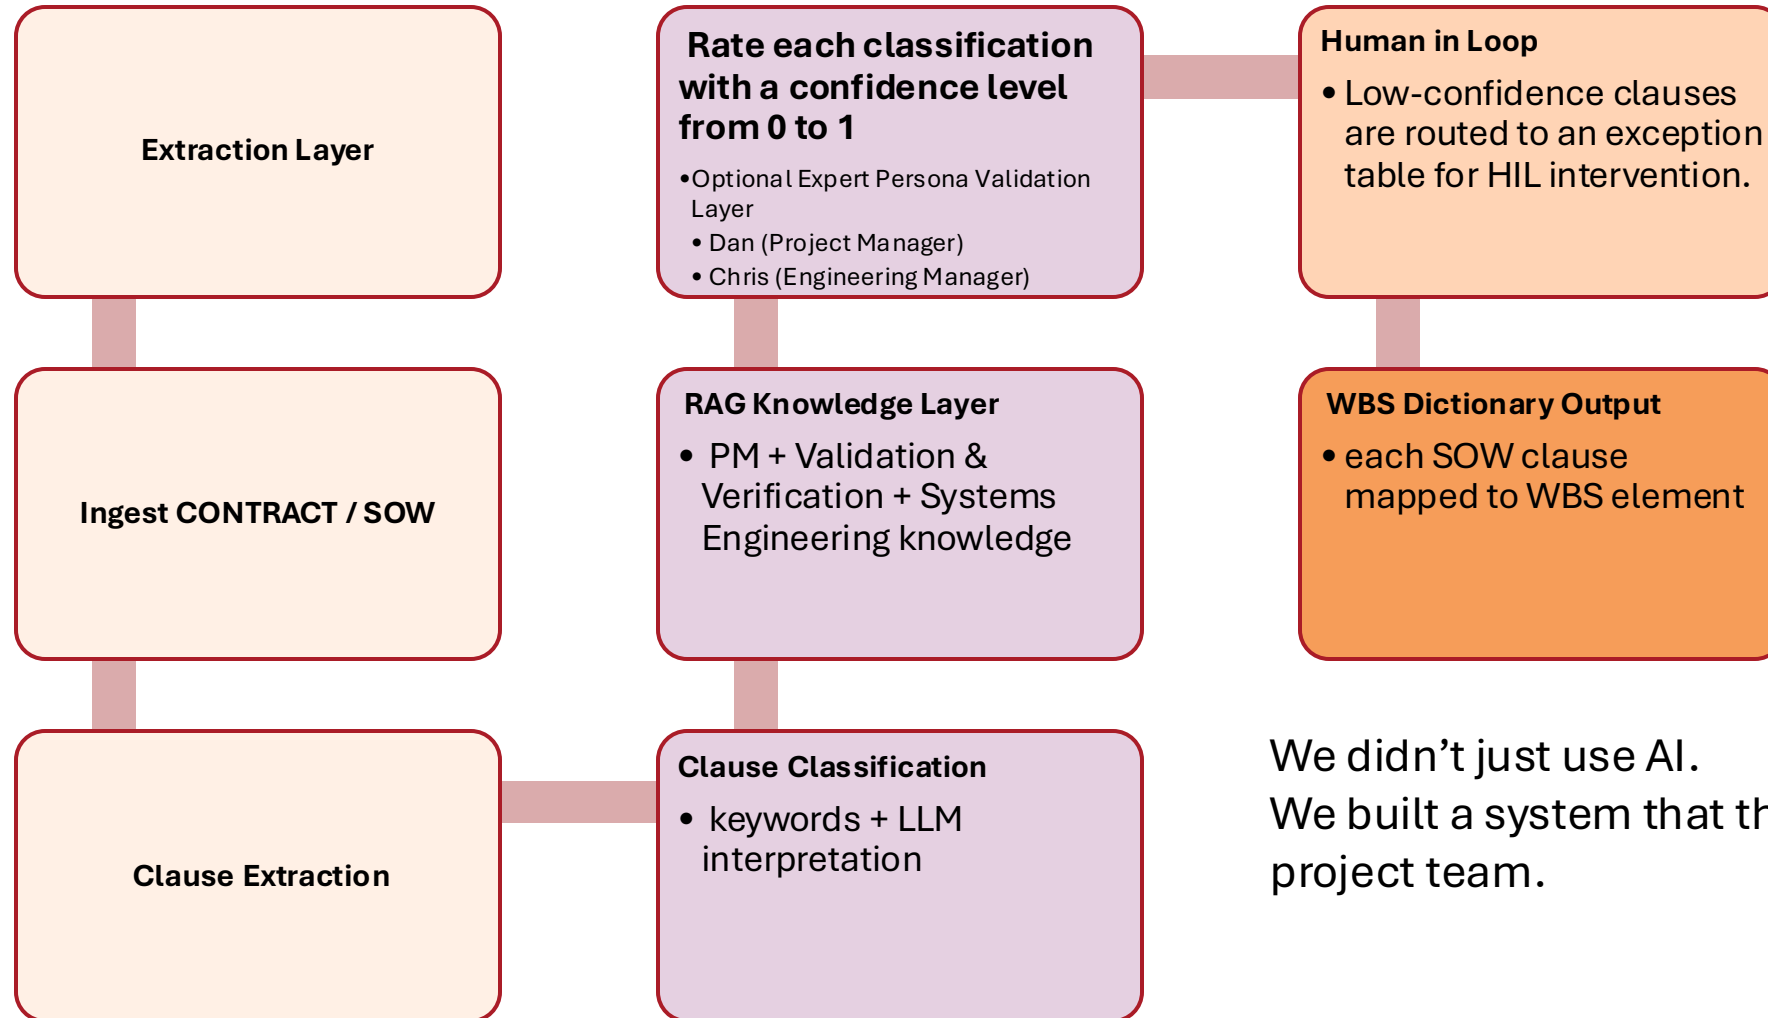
Extraction Layer

Ingest CONTRACT / SOW

Clause Extraction

Rate each classification with a confidence level from 0 to 1

•Optional Expert Persona Validation Layer
• Dan (Project Manager)
• Chris (Engineering Manager)

RAG Knowledge Layer
• PM + Validation & Verification + Systems Engineering knowledge

Clause Classification
• keywords + LLM interpretation

Human in Loop
• Low-confidence clauses are routed to an exception table for HIL intervention.

WBS Dictionary Output
• each SOW clause mapped to WBS element

We didn’t just use AI.
We built a system that th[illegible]
project team.